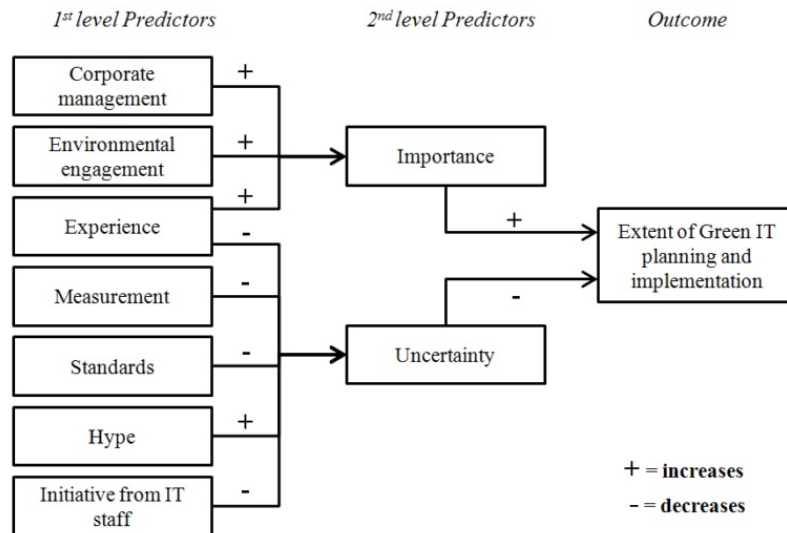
1st level Predictors

2nd level Predictors

Outcome

Corporate management

+

Environmental engagement

+

Experience

+

-

Measurement

-

Standards

-

Hype

+

Initiative from IT staff

-

Importance

+

Uncertainty

-

Extent of Green IT planning and implementation

+ = increases

- = decreases